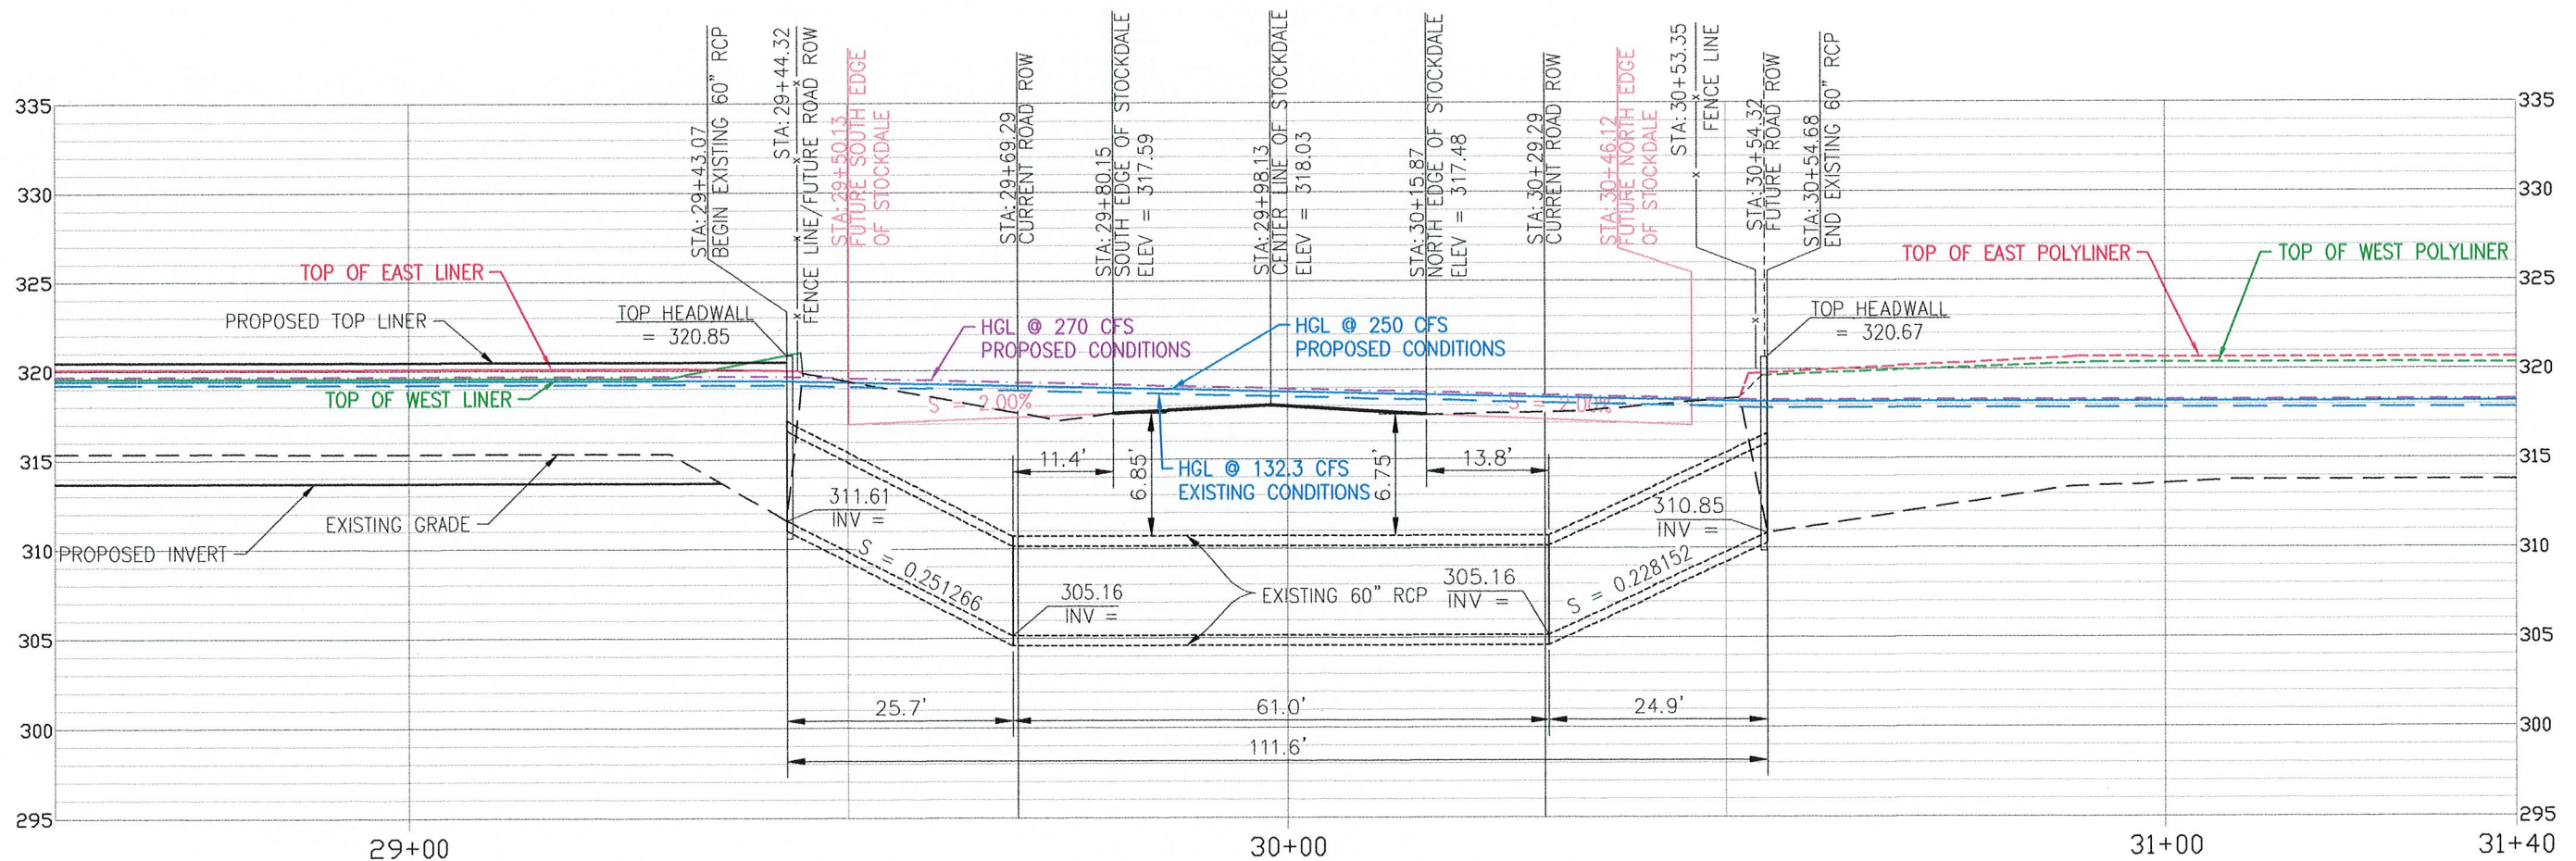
335
330
325
320
315
310
305
300
295

335
330
325
320
315
310
305
300
295

STA:29+43.07
BEGIN EXISTING 60" RCP

STA:29+44.32
FENCE LINE/FUTURE ROAD ROW

STA:29+50.13
FUTURE SOUTH EDGE
OF STOCKDALE

STA:29+69.29
CURRENT ROAD ROW

STA:29+80.15
SOUTH EDGE OF STOCKDALE
ELEV = 317.59

STA:29+98.13
CENTER LINE OF STOCKDALE
ELEV = 318.03

STA:30+15.87
NORTH EDGE OF STOCKDALE
ELEV = 317.48

STA:30+29.29
CURRENT ROAD ROW

STA:30+46.12
FUTURE NORTH EDGE
OF STOCKDALE

STA:30+53.35
FENCE LINE

STA:30+54.32
FUTURE ROAD ROW

STA:30+54.68
END EXISTING 60" RCP

TOP OF EAST LINER
PROPOSED TOP LINER
TOP HEADWALL
= 320.85
HGL @ 270 CFS
PROPOSED CONDITIONS
HGL @ 250 CFS
PROPOSED CONDITIONS
TOP HEADWALL
= 320.67
TOP OF EAST POLYLINER
TOP OF WEST POLYLINER
TOP OF WEST LINER
S = 2.00%
S = 2.00%
11.4'
6.85'
HGL @ 132.3 CFS
EXISTING CONDITIONS
6.75'
13.8'
311.61
INV =
310.85
INV =
EXISTING GRADE
PROPOSED INVERT
S = 0.251266
S = 0.228152
305.16
INV =
EXISTING 60" RCP
305.16
INV =
25.7'
61.0'
24.9'
111.6'

29+00
30+00
31+00
31+40